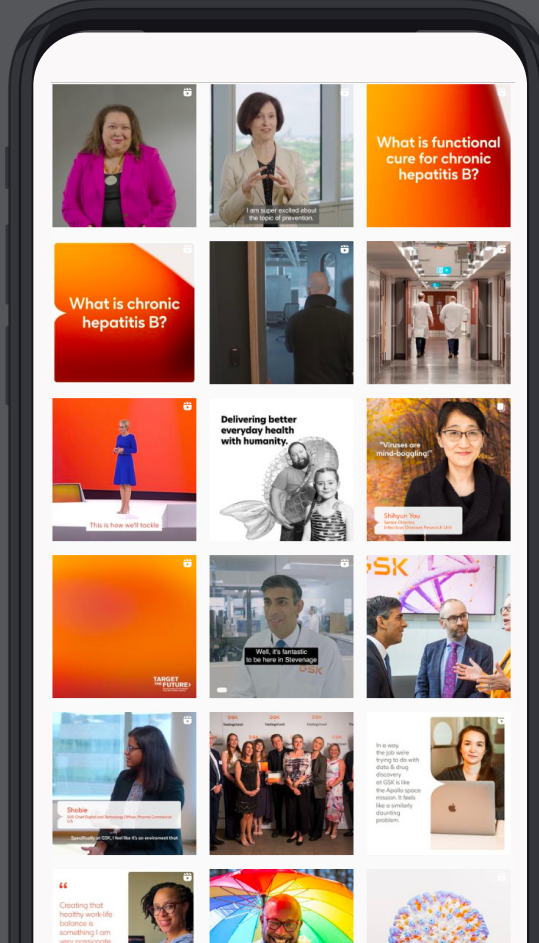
I am super excited about the topic of prevention.

What is functional cure for chronic hepatitis B?

What is chronic hepatitis B?

This is how we'll tackle

Delivering better everyday health with humanity.

"Viruses are mind-boggling"

Shihyun You
Senior Director, Infectious Diseases Research Unit

TARGET THE FUTURE

Well, it's fantastic to be here in Stevenage

GSK

GSK

Shobie

Specifically on GSK, I feel like it's an environment that

In a way, the job we're trying to do with data & drug discovery at GSK is like the Apollo space mission. It feels like a similarly daunting problem.

"
Creating that healthy work-life balance is something I am very passionate